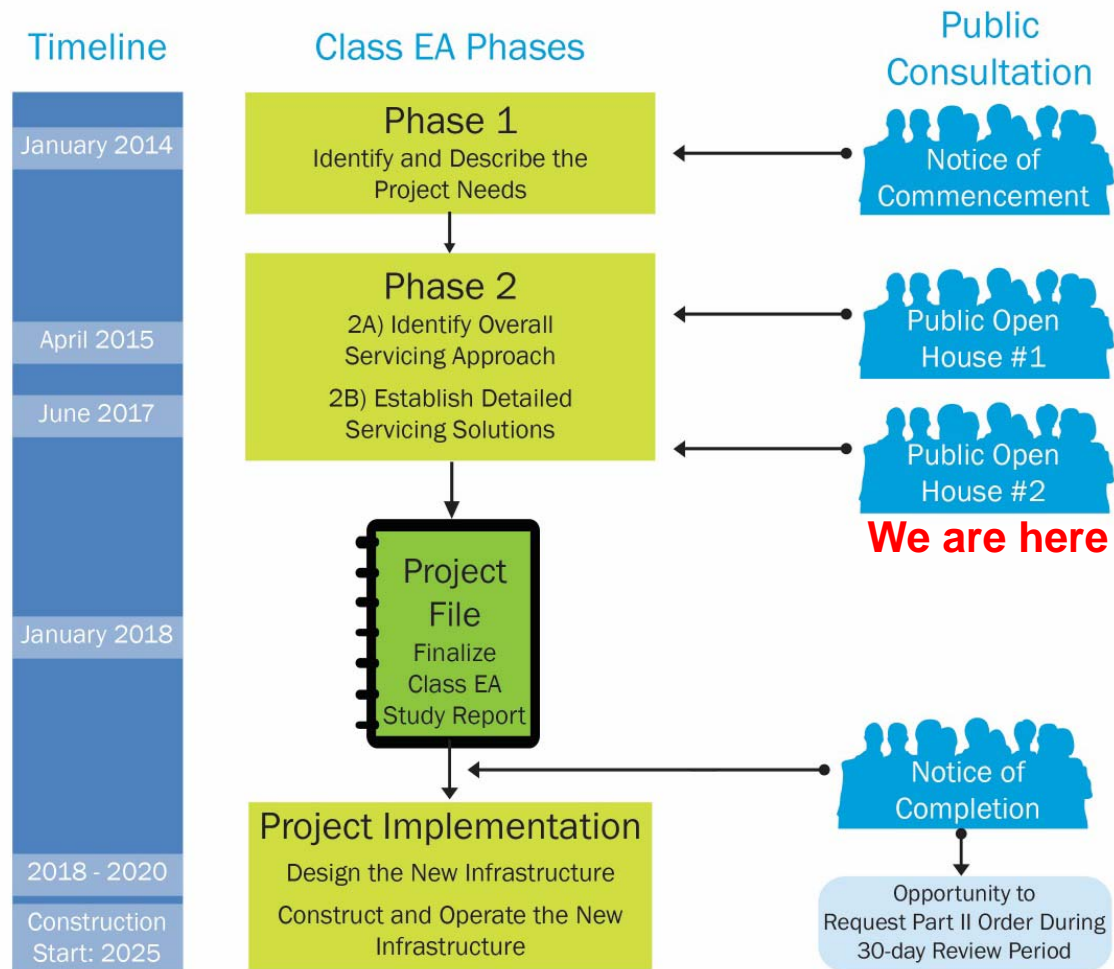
Timeline

January 2014

April 2015

June 2017

January 2018

2018 - 2020

Construction Start: 2025

Class EA Phases

Phase 1
Identify and Describe the Project Needs

Phase 2
2A) Identify Overall Servicing Approach
2B) Establish Detailed Servicing Solutions

Project File
Finalize Class EA Study Report

Project Implementation
Design the New Infrastructure
Construct and Operate the New Infrastructure

Public Consultation

Notice of Commencement

Public Open House #1

Public Open House #2

We are here

Notice of Completion

Opportunity to Request Part II Order During 30-day Review Period